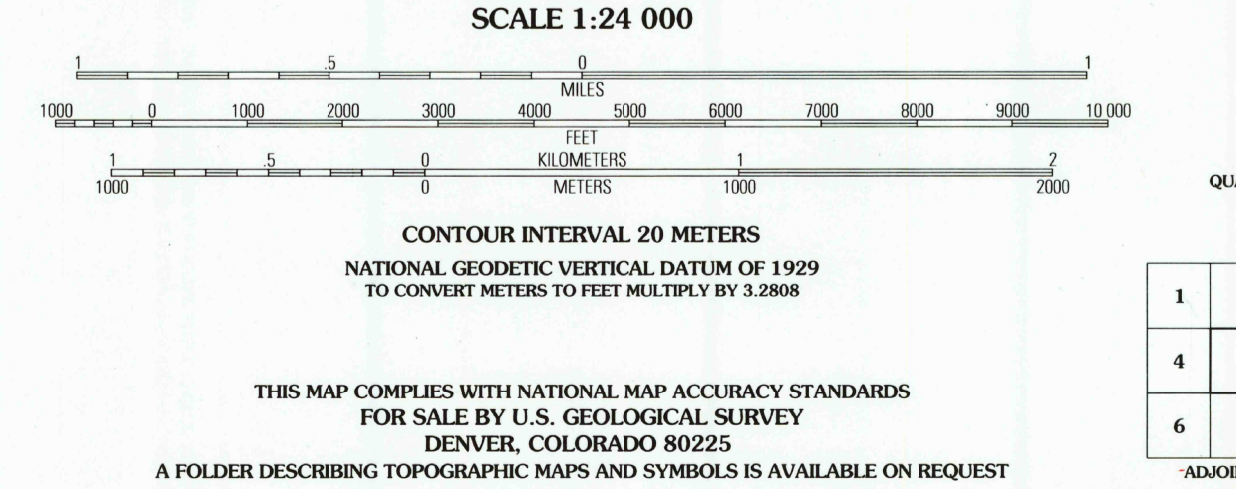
SCALE 1:24 000

1 .5 0 1
MILES

1000 0 1000 2000 3000 4000 5000 6000 7000 8000 9000 10 000
FEET

1 .5 0 KILOMETERS 1 2
1000 0 METERS 1000 2000

QU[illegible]

CONTOUR INTERVAL 20 METERS

NATIONAL GEODETIC VERTICAL DATUM OF 1929
TO CONVERT METERS TO FEET MULTIPLY BY 3.2808

| 1 |
|---|
| 4 |
| 6 |

THIS MAP COMPLIES WITH NATIONAL MAP ACCURACY STANDARDS
FOR SALE BY U.S. GEOLOGICAL SURVEY
DENVER, COLORADO 80225
A FOLDER DESCRIBING TOPOGRAPHIC MAPS AND SYMBOLS IS AVAILABLE ON REQUEST

ADJOI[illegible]